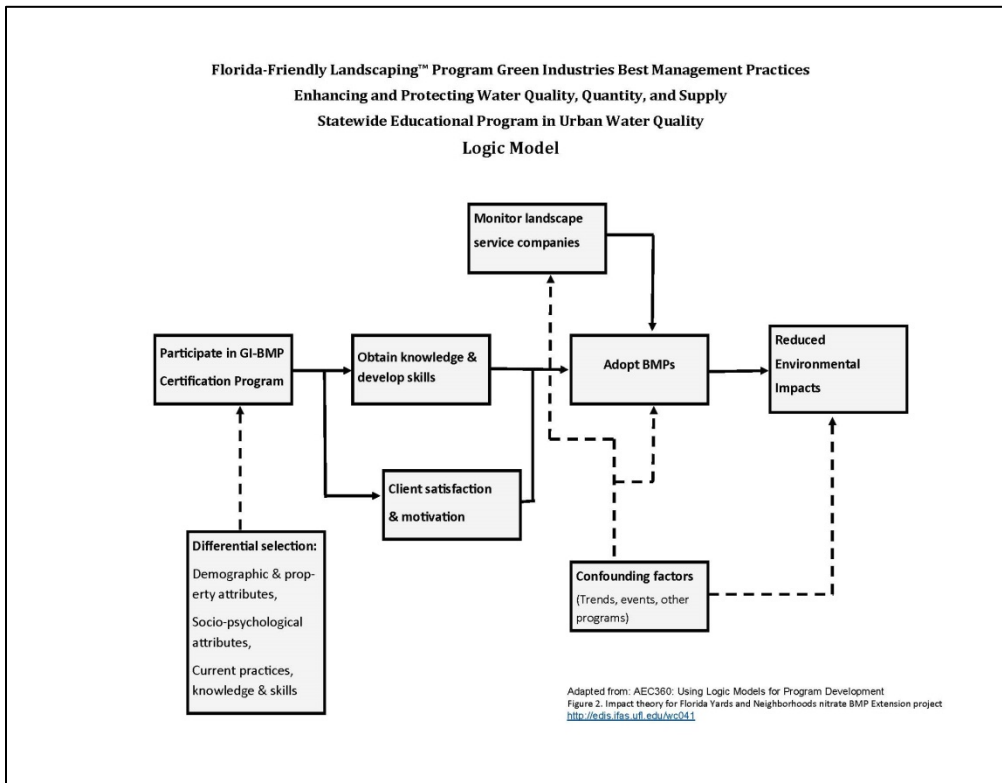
Florida-Friendly Landscaping™ Program Green Industries Best Management Practices
Enhancing and Protecting Water Quality, Quantity, and Supply
Statewide Educational Program in Urban Water Quality
Logic Model

Monitor landscape service companies

Participate in GI-BMP Certification Program

Obtain knowledge & develop skills

Adopt BMPs

Reduced Environmental Impacts

Client satisfaction & motivation

Differential selection:
Demographic & property attributes,
Socio-psychological attributes,
Current practices, knowledge & skills

Confounding factors
(Trends, events, other programs)

Adapted from: AEC360: Using Logic Models for Program Development
Figure 2. Impact theory for Florida Yards and Neighborhoods nitrate BMP Extension project
http://edis.ifas.ufl.edu/wc041